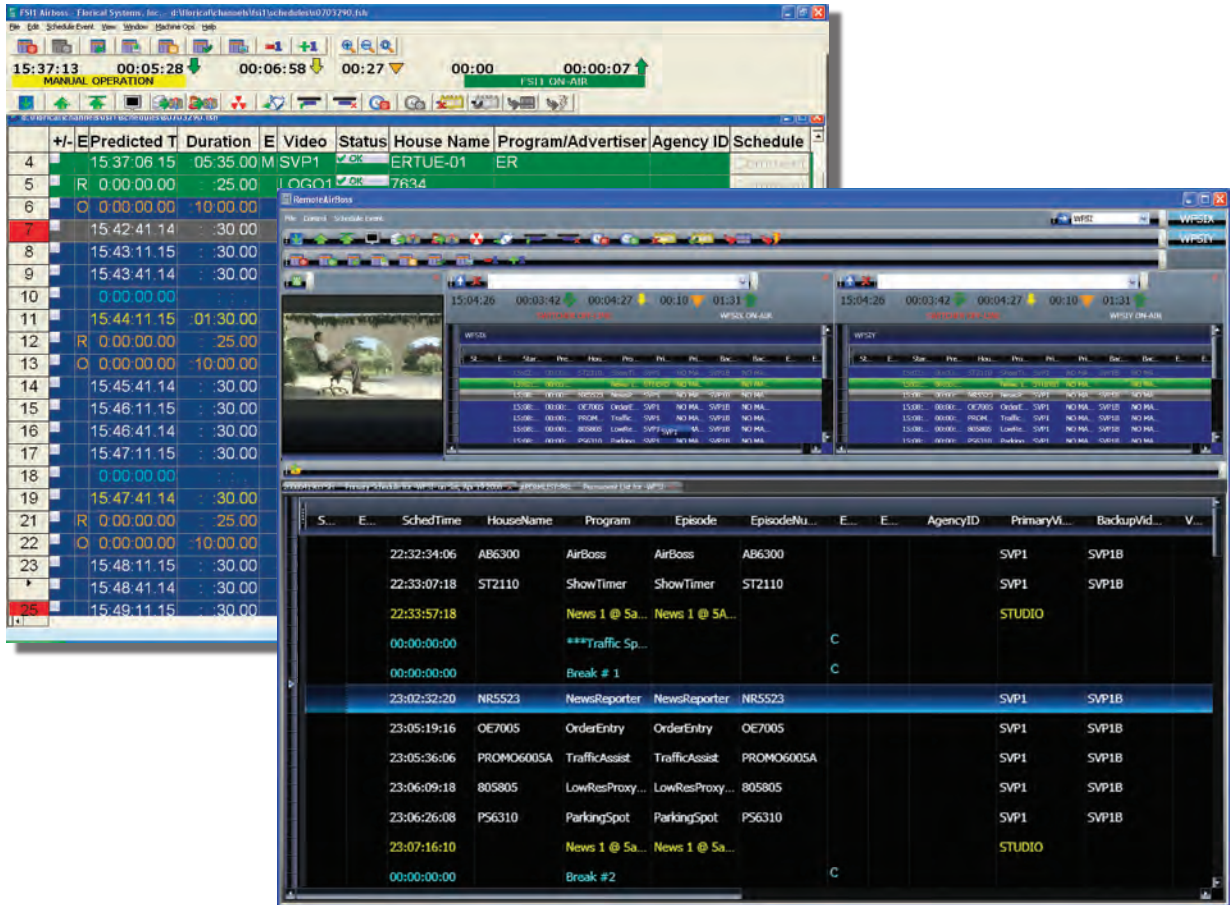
FSI1 Airboss - Florical Systems, Inc. - d:\florical\channels\fsi1\schedules\s0703290.fsk

File Edit Schedule Event View Window Machine Ops Help

15:37:13 00:05:28 00:06:58 00:27 00:00 00:00:07

MANUAL OPERATION

FSI1 ON-AIR

| | +/- | E | Predicted T | Duration | E | Video | Status | House Name | Program/Advertiser | Agency ID | Schedule |
|---|---|---|---|---|---|---|---|---|---|---|---|
| 4 | | | 15:37:06.15 | 05:35.00 | M | SVP1 | OK | ERTUE-01 | ER | | |
| 5 | | R | 0:00:00.00 | :25.00 | | LOGO1 | OK | 7634 | | | |
| 6 | | O | 0:00:00.00 | :10:00.00 | | | | | | | |
| 7 | | | 15:42:41.14 | :30.00 | | | | | | | |
| 8 | | | 15:43:11.15 | :30.00 | | | | | | | |
| 9 | | | 15:43:41.14 | :30.00 | | | | | | | |
| 10 | | | 0:00:00.00 | | | | | | | | |
| 11 | | | 15:44:11.15 | :01:30.00 | | | | | | | |
| 12 | | R | 0:00:00.00 | :25.00 | | | | | | | |
| 13 | | O | 0:00:00.00 | :10:00.00 | | | | | | | |
| 14 | | | 15:45:41.14 | :30.00 | | | | | | | |
| 15 | | | 15:46:11.15 | :30.00 | | | | | | | |
| 16 | | | 15:46:41.14 | :30.00 | | | | | | | |
| 17 | | | 15:47:11.15 | :30.00 | | | | | | | |
| 18 | | | 0:00:00.00 | | | | | | | | |
| 19 | | | 15:47:41.14 | :30.00 | | | | | | | |
| 21 | | R | 0:00:00.00 | :25.00 | | | | | | | |
| 22 | | O | 0:00:00.00 | :10:00.00 | | | | | | | |
| 23 | | | 15:48:11.15 | :30.00 | | | | | | | |
| | | | 15:48:41.14 | :30.00 | | | | | | | |
| 25 | | | 15:49:11.15 | :30.00 | | | | | | | |

RemoteAirBoss

File Control Schedule Event

WFSI2 WFSIX WFSIY

15:04:26 00:03:42 00:04:27 00:10 01:31
WFSIX ON-AIR

15:04:26 00:03:42 00:04:27 00:10 01:31
WFSIY ON-AIR

| S... | E... | SchedTime | HouseName | Program | Episode | EpisodeNu... | E... | E... | AgencyID | PrimaryVi... | BackupVid... | V... |
|---|---|---|---|---|---|---|---|---|---|---|---|---|
| | | 22:32:34:06 | AB6300 | AirBoss | AirBoss | AB6300 | | | | SVP1 | SVP1B | |
| | | 22:33:07:18 | ST2110 | ShowTimer | ShowTimer | ST2110 | | | | SVP1 | SVP1B | |
| | | 22:33:57:18 | | News 1 @ 5a... | News 1 @ 5A... | | | | | STUDIO | | |
| | | 00:00:00:00 | | ***Traffic Sp... | | | C | | | | | |
| | | 00:00:00:00 | | Break # 1 | | | C | | | | | |
| | | 23:02:32:20 | NR5523 | NewsReporter | NewsReporter | NR5523 | | | | SVP1 | SVP1B | |
| | | 23:05:19:16 | OE7005 | OrderEntry | OrderEntry | OE7005 | | | | SVP1 | SVP1B | |
| | | 23:05:36:06 | PROMO6005A | TrafficAssist | TrafficAssist | PROMO6005A | | | | SVP1 | SVP1B | |
| | | 23:06:09:18 | 805805 | LowResProxy... | LowResProxy... | 805805 | | | | SVP1 | SVP1B | |
| | | 23:06:26:08 | PS6310 | ParkingSpot | ParkingSpot | PS6310 | | | | SVP1 | SVP1B | |
| | | 23:07:16:10 | | News 1 @ 5a... | News 1 @ 5a... | | | | | STUDIO | | |
| | | 00:00:00:00 | | Break #2 | | | C | | | | | |